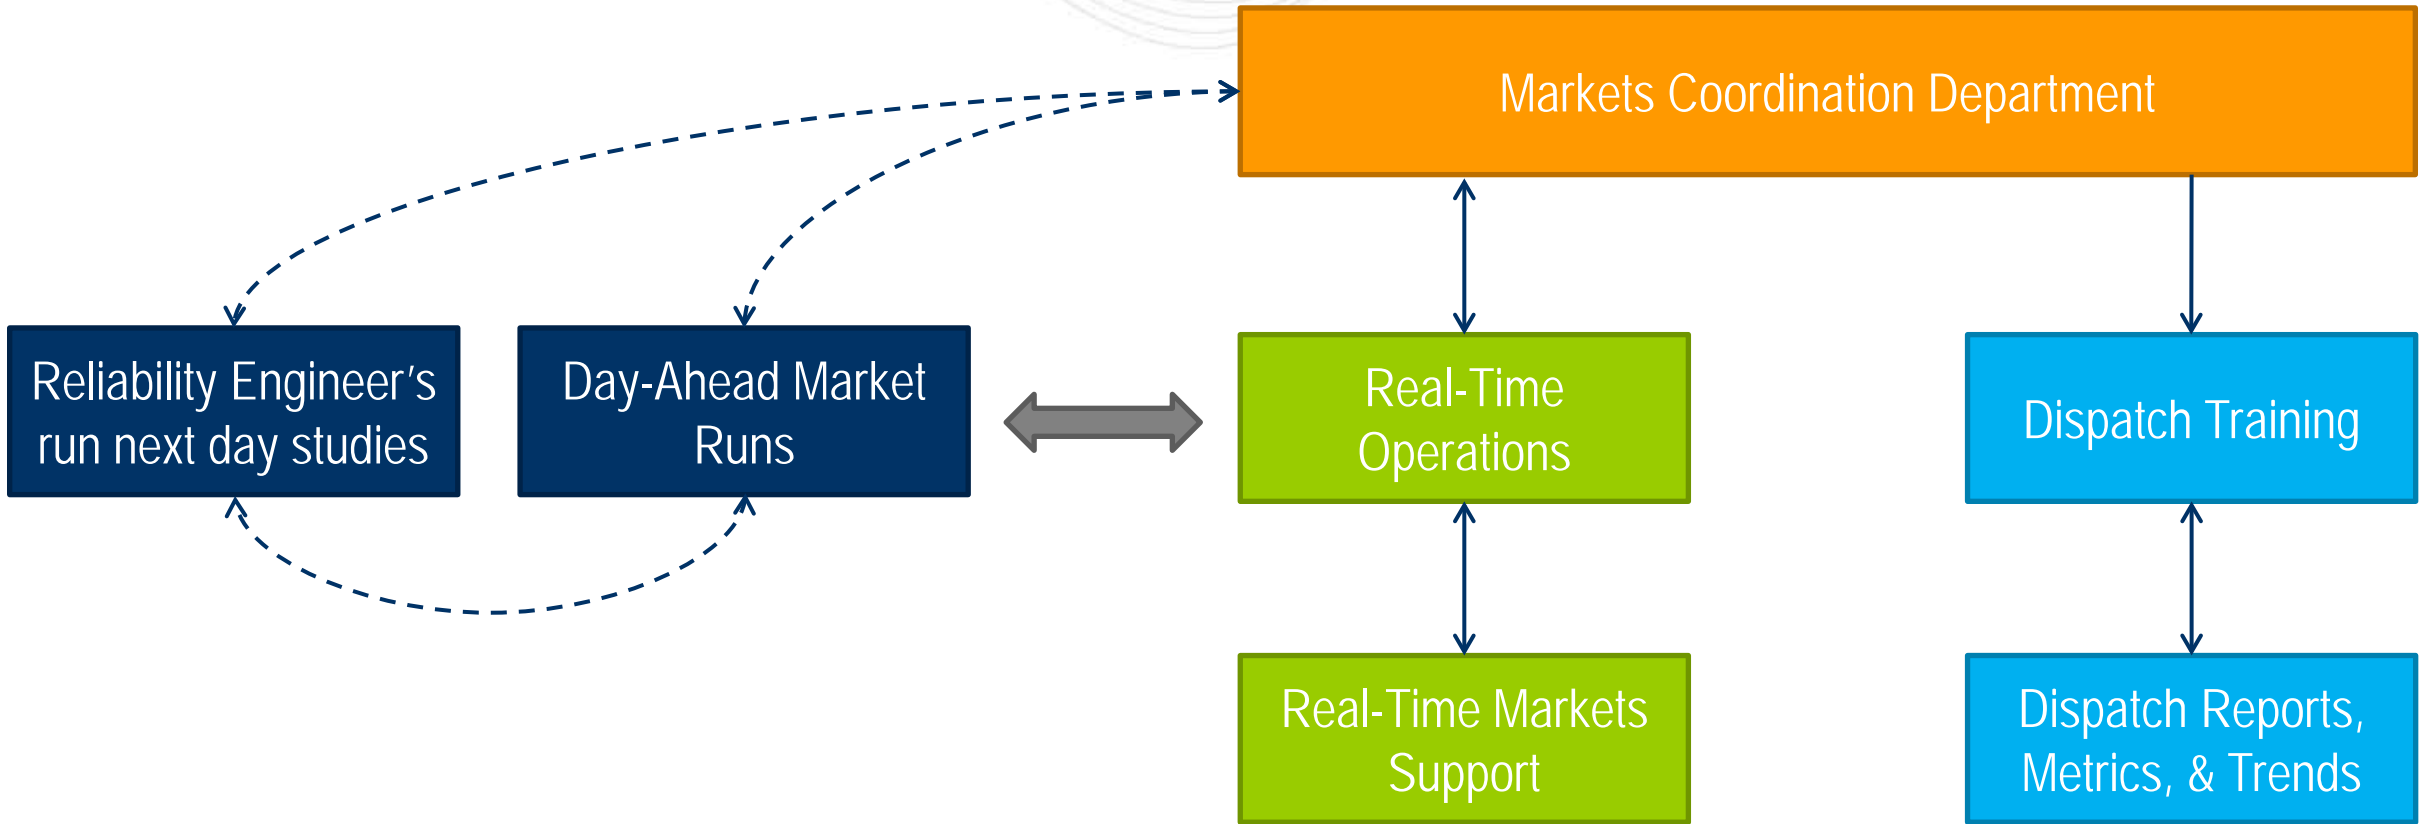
Markets Coordination Department

Reliability Engineer's run next day studies

Day-Ahead Market Runs

Real-Time Operations

Dispatch Training

Real-Time Markets Support

Dispatch Reports, Metrics, & Trends